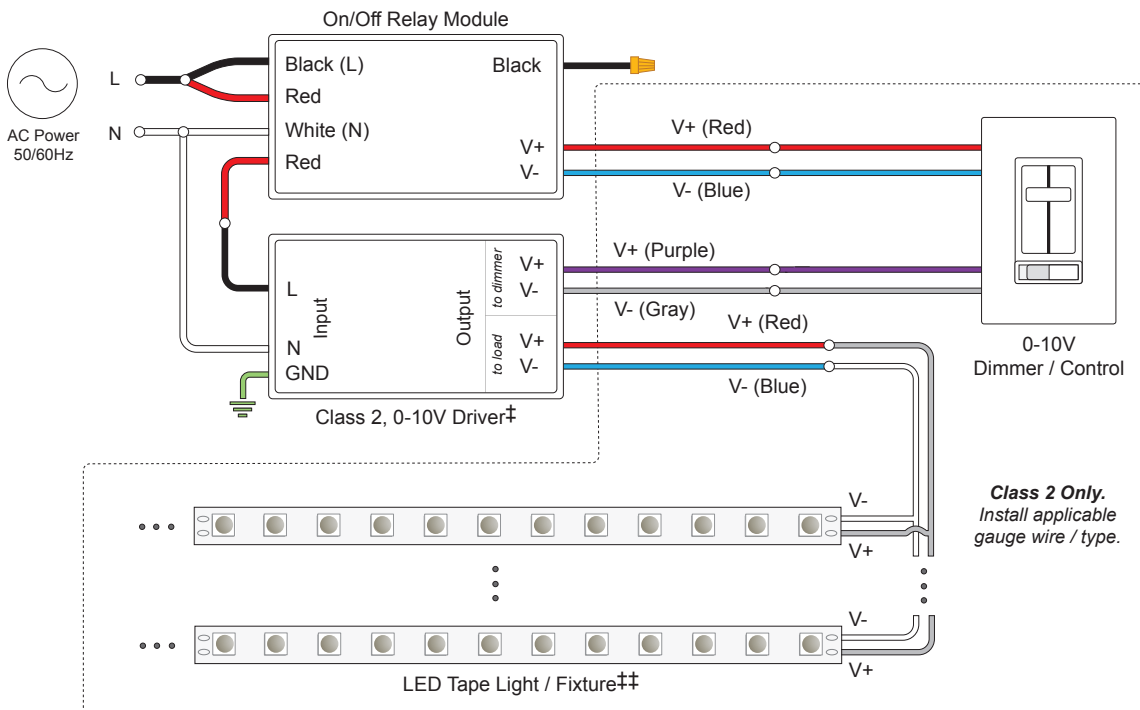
On/Off Relay Module

AC Power 50/60Hz

L

N

Black (L)

Red

White (N)

Red

Black

V+

V-

V+ (Red)

V- (Blue)

L

N

GND

Input

Output

to dimmer

to load

V+

V-

V+

V-

V+ (Purple)

V- (Gray)

V+ (Red)

V- (Blue)

Class 2, 0-10V Driver‡

0-10V Dimmer / Control

Class 2 Only. Install applicable gauge wire / type.

V-

V+

V-

V+

LED Tape Light / Fixture‡‡